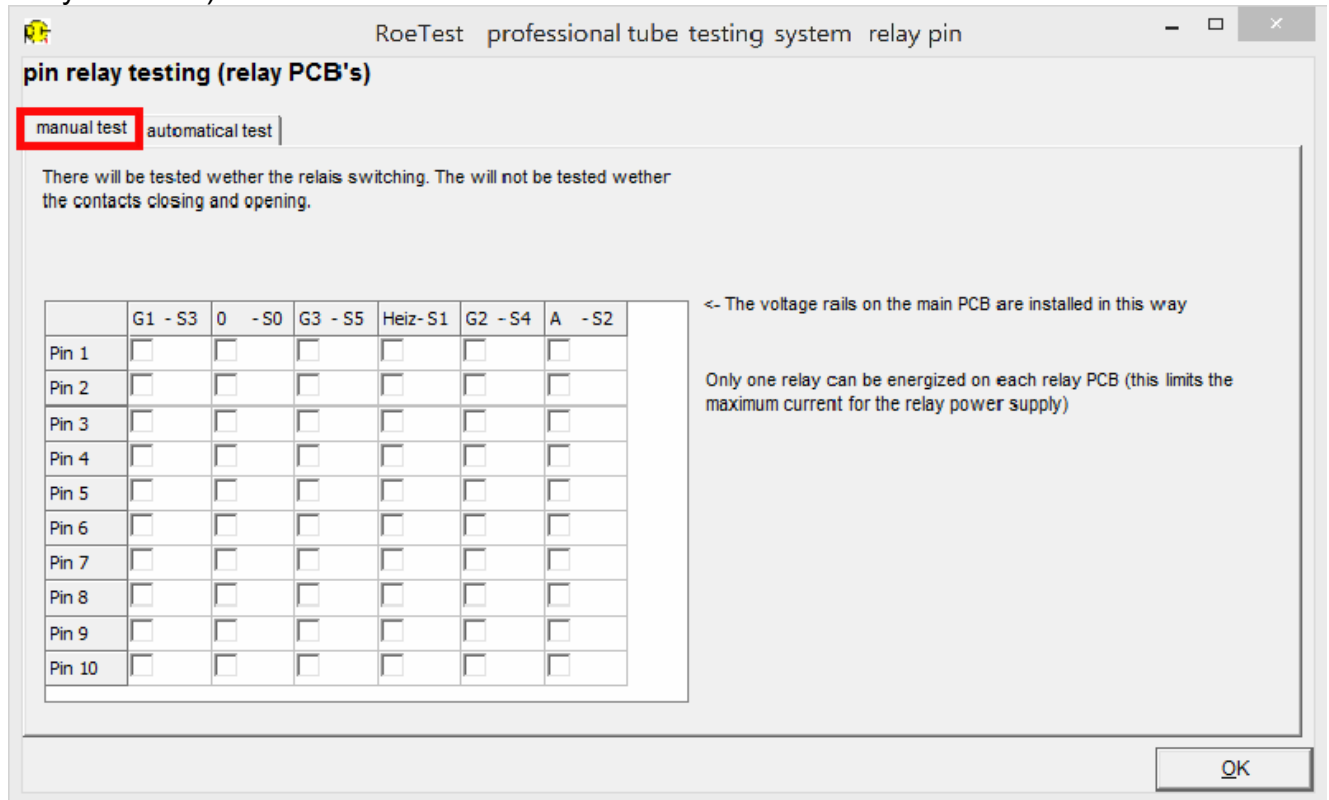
RoeTest professional tube testing system relay pin

pin relay testing (relay PCB's)

manual test automatical test

There will be tested wether the relais switching. The will not be tested wether the contacts closing and opening.

| | G1 - S3 | 0 - S0 | G3 - S5 | Heiz- S1 | G2 - S4 | A - S2 |
|---|---|---|---|---|---|---|
| Pin 1 | | | | | | |
| Pin 2 | | | | | | |
| Pin 3 | | | | | | |
| Pin 4 | | | | | | |
| Pin 5 | | | | | | |
| Pin 6 | | | | | | |
| Pin 7 | | | | | | |
| Pin 8 | | | | | | |
| Pin 9 | | | | | | |
| Pin 10 | | | | | | |

<- The voltage rails on the main PCB are installed in this way

Only one relay can be energized on each relay PCB (this limits the maximum current for the relay power supply)

OK